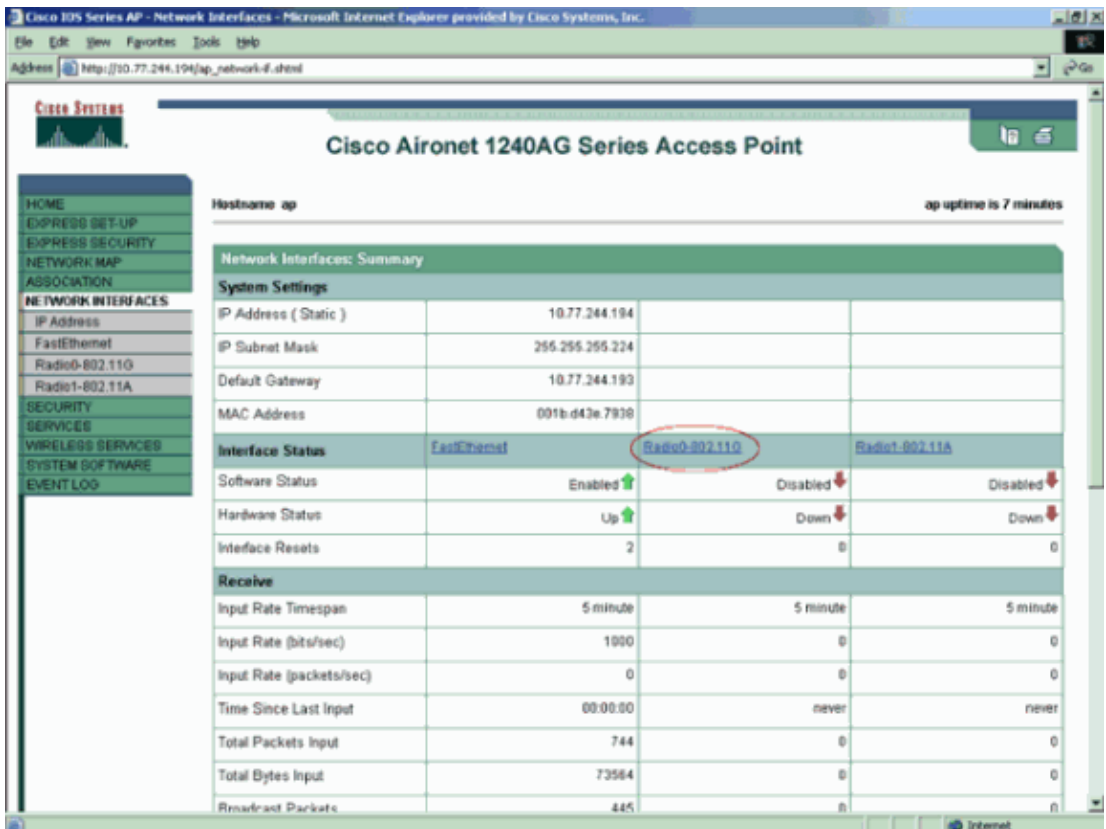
Cisco IOS Series AP - Network Interfaces - Microsoft Internet Explorer provided by Cisco Systems, Inc.

File Edit View Favorites Tools Help

Address http://10.77.244.194/ap_network-if.shtml

Go

Cisco Systems

Cisco Aironet 1240AG Series Access Point

HOME
EXPRESS SET-UP
EXPRESS SECURITY
NETWORK MAP
ASSOCIATION
NETWORK INTERFACES
IP Address
FastEthernet
Radio0-802.11G
Radio1-802.11A
SECURITY
SERVICES
WIRELESS SERVICES
SYSTEM SOFTWARE
EVENT LOG

Hostname ap

ap uptime is 7 minutes

Network Interfaces: Summary

| System Settings | | | |
|---|---|---|---|
| IP Address ( Static ) | 10.77.244.194 | | |
| IP Subnet Mask | 255.255.255.224 | | |
| Default Gateway | 10.77.244.193 | | |
| MAC Address | 001b.d43e.7938 | | |
| Interface Status | FastEthernet | Radio0-802.11G | Radio1-802.11A |
| Software Status | Enabled | Disabled | Disabled |
| Hardware Status | Up | Down | Down |
| Interface Resets | 2 | 0 | 0 |
| Receive | | | |
| Input Rate Timespan | 5 minute | 5 minute | 5 minute |
| Input Rate (bits/sec) | 1000 | 0 | 0 |
| Input Rate (packets/sec) | 0 | 0 | 0 |
| Time Since Last Input | 00:00:00 | never | never |
| Total Packets Input | 744 | 0 | 0 |
| Total Bytes Input | 73564 | 0 | 0 |
| Broadcast Packets | 445 | 0 | 0 |

Internet